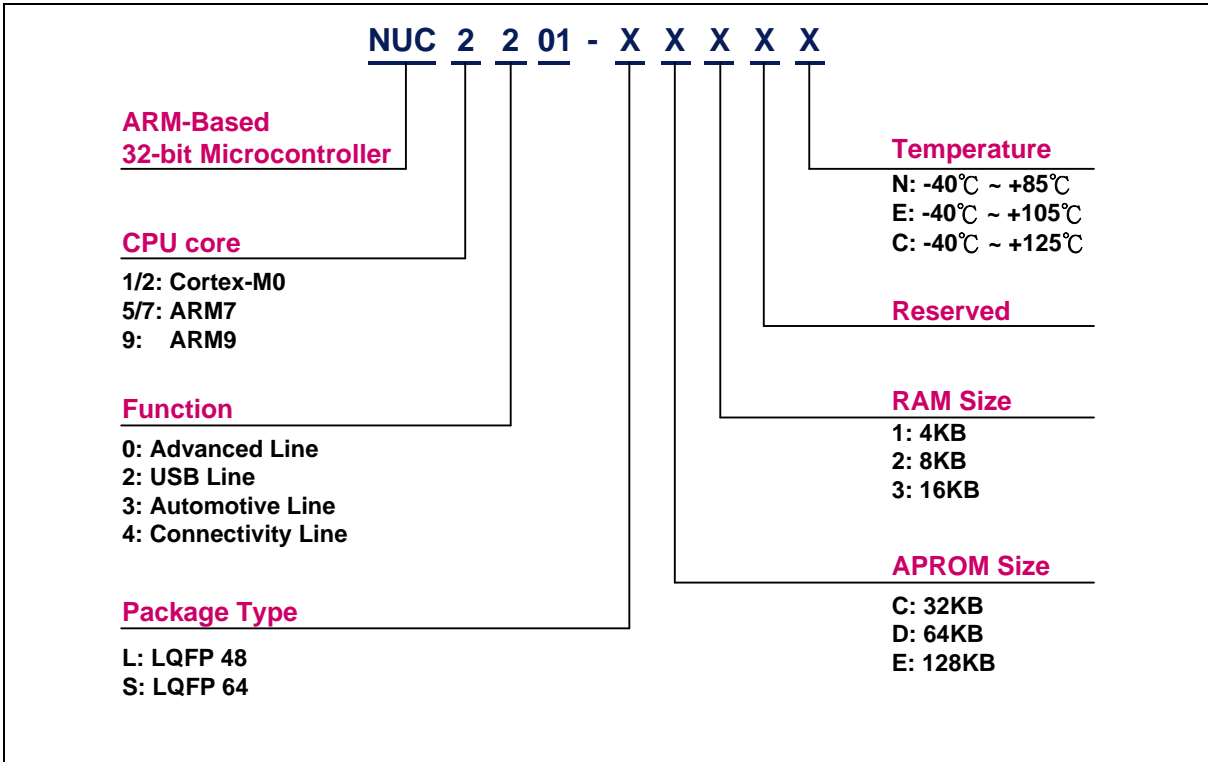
NUC 2 2 01 - X X X X X

ARM-Based
32-bit Microcontroller

CPU core
1/2: Cortex-M0
5/7: ARM7
9: ARM9

Function
0: Advanced Line
2: USB Line
3: Automotive Line
4: Connectivity Line

Package Type
L: LQFP 48
S: LQFP 64

Temperature
N: -40℃ ~ +85℃
E: -40℃ ~ +105℃
C: -40℃ ~ +125℃

Reserved

RAM Size
1: 4KB
2: 8KB
3: 16KB

APROM Size
C: 32KB
D: 64KB
E: 128KB